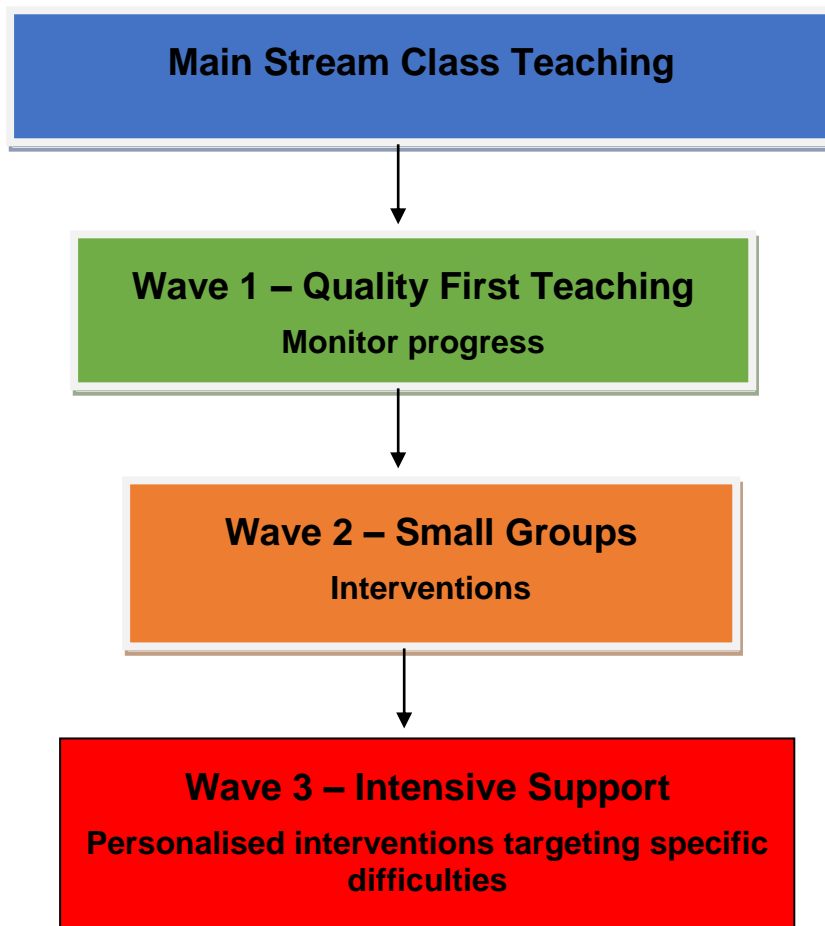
Main Stream Class Teaching

Wave 1 – Quality First Teaching

Monitor progress

Wave 2 – Small Groups

Interventions

Wave 3 – Intensive Support

Personalised interventions targeting specific difficulties